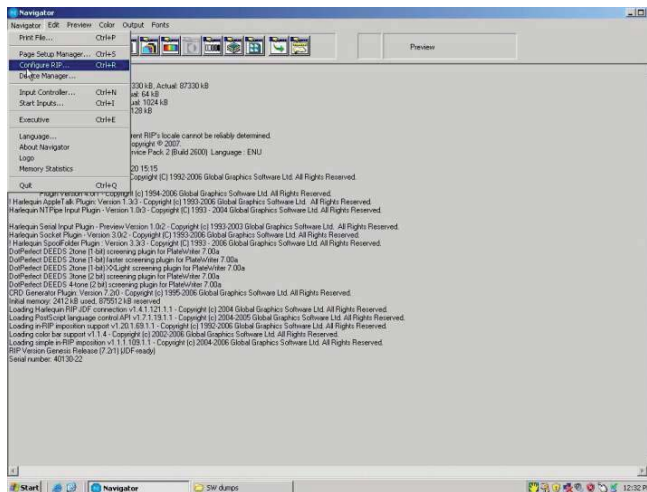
Navigator

Navigator Edit Preview Color Output Fonts

Print File... Ctrl+P
Page Setup Manager... Ctrl+S
Configure RIP... Ctrl+R
Device Manager...
Input Controller... Ctrl+N
Start Inputs... Ctrl+I
Executive Ctrl+E
Language...
About Navigator
Logo
Memory Statistics
Quit Ctrl+Q

Preview

330 kB, Actual: 87330 kB
al: 64 kB
al: 1024 kB
128 kB

rent RIP's locale cannot be reliably determined.
opyright © 2007.
vice Pack 2 (Build 2600) Language : ENU

20 15:15
Copyright (C) 1992-2006 Global Graphics Software Ltd. All Rights Reserved.

Plugin Version 4.0r1 - Copyright (c) 1994-2006 Global Graphics Software Ltd. All Rights Reserved.
! Harlequin AppleTalk Plugin: Version 1.3r3 - Copyright (c) 1993-2006 Global Graphics Software Ltd. All Rights Reserved.
Harlequin NTPipe Input Plugin - Version 1.0r3 - Copyright (C) 1993 - 2004 Global Graphics Software Ltd. All Rights Reserved.

! Harlequin Serial Input Plugin - Preview Version 1.0r2 - Copyright (c) 1993-2003 Global Graphics Software Ltd. All Rights Reserved.
Harlequin Socket Plugin - Version 3.0r2 - Copyright (C) 1993-2006 Global Graphics Software Ltd. All Rights Reserved.
! Harlequin SpoolFolder Plugin : Version 3.3r3 - Copyright (C) 1993 - 2006 Global Graphics Software Ltd. All Rights Reserved.
DotPerfect DEEDS 2tone (1-bit) screening plugin for PlateWriter 7.00a
DotPerfect DEEDS 2tone (1-bit) faster screening plugin for PlateWriter 7.00a
DotPerfect DEEDS 2tone (1-bit) XLight screening plugin for PlateWriter 7.00a
DotPerfect DEEDS 3tone (2 bit) screening plugin for PlateWriter 7.00a
DotPerfect DEEDS 4-tone (2 bit) screening plugin for PlateWriter 7.00a
CRD Generator Plugin: Version 7.2r0 - Copyright (c) 1995-2006 Global Graphics Software Ltd. All Rights Reserved.
Initial memory: 2412 kB used, 875512 kB reserved
Loading Harlequin RIP JDF connection v1.4.1.121.1.1 - Copyright (c) 2004 Global Graphics Software Ltd. All Rights Reserved.
Loading PostScript language control API v1.7.1.19.1.1 - Copyright (c) 2004-2005 Global Graphics Software Ltd. All Rights Reserved.
Loading in-RIP imposition support v1.20.1.69.1.1 - Copyright (c) 1992-2006 Global Graphics Software Ltd. All Rights Reserved.
Loading color bar support v1.1.4 - Copyright (c) 2002-2006 Global Graphics Software Ltd. All Rights Reserved.
Loading simple in-RIP imposition v1.1.1.109.1.1 - Copyright (c) 2004-2006 Global Graphics Software Ltd. All Rights Reserved.
RIP Version Genesis Release (7.2r1) (JDF-ready)
Serial number: 40130-22

Start Navigator SW dumps 12:32 P